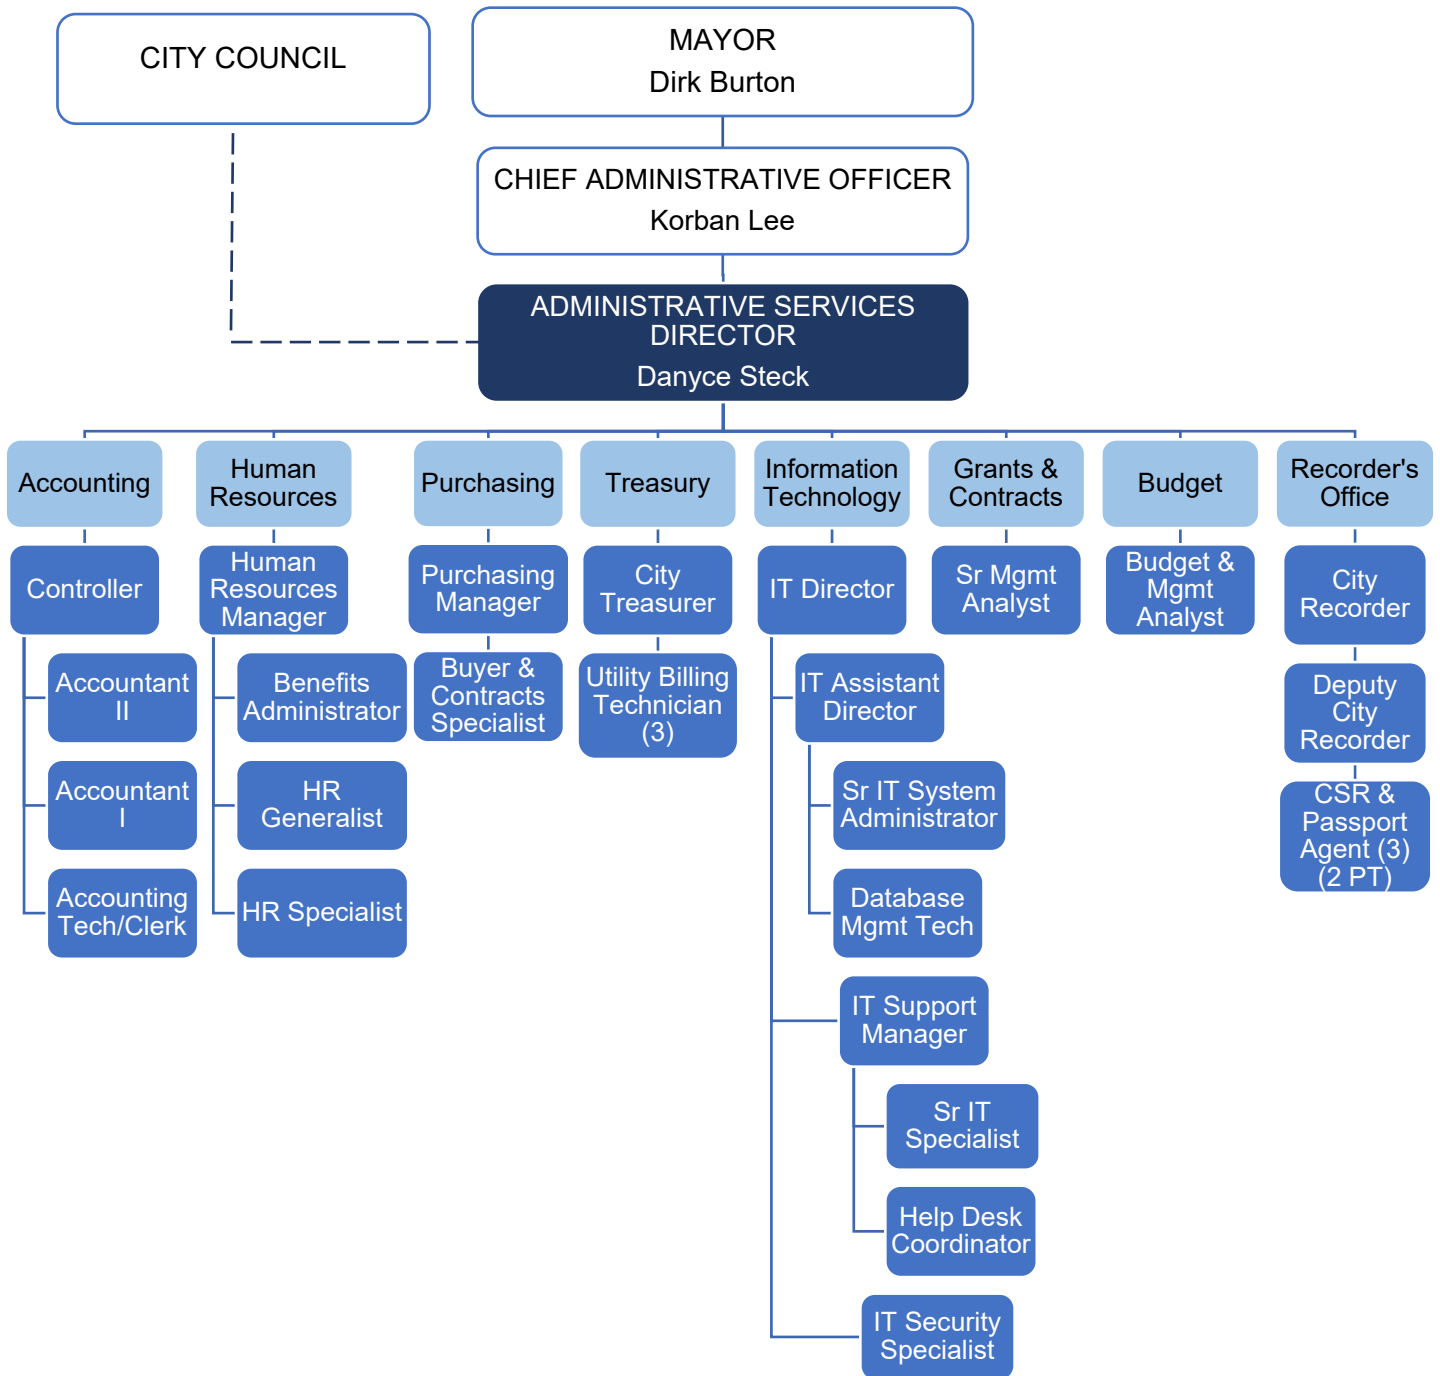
CITY COUNCIL

MAYOR
Dirk Burton

CHIEF ADMINISTRATIVE OFFICER
Korban Lee

ADMINISTRATIVE SERVICES DIRECTOR
Danyce Steck

Accounting

Controller

Accountant II

Accountant I

Accounting Tech/Clerk

Human Resources

Human Resources Manager

Benefits Administrator

HR Generalist

HR Specialist

Purchasing

Purchasing Manager

Buyer & Contracts Specialist

Treasury

City Treasurer

Utility Billing Technician (3)

Information Technology

IT Director

IT Assistant Director

Sr IT System Administrator

Database Mgmt Tech

IT Support Manager

Sr IT Specialist

Help Desk Coordinator

IT Security Specialist

Grants & Contracts

Sr Mgmt Analyst

Budget

Budget & Mgmt Analyst

Recorder's Office

City Recorder

Deputy City Recorder

CSR & Passport Agent (3) (2 PT)